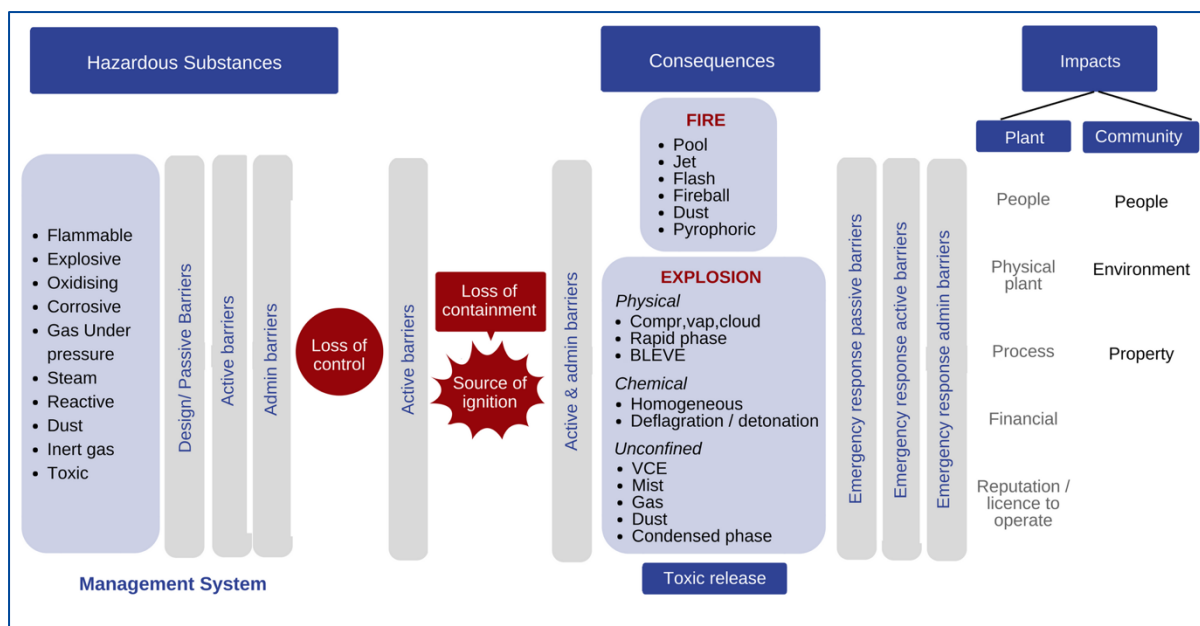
Hazardous Substances

Consequences

Impacts

Plant

Community

- Flammable
- Explosive
- Oxidising
- Corrosive
- Gas Under pressure
- Steam
- Reactive
- Dust
- Inert gas
- Toxic

Design/ Passive Barriers

Active barriers

Admin barriers

Loss of control

Active barriers

Loss of containment

Source of ignition

Active & admin barriers

FIRE
- Pool
- Jet
- Flash
- Fireball
- Dust
- Pyrophoric

EXPLOSION
Physical
- Compr,vap,cloud
- Rapid phase
- BLEVE

Chemical
- Homogeneous
- Deflagration / detonation

Unconfined
- VCE
- Mist
- Gas
- Dust
- Condensed phase

Toxic release

Emergency response passive barriers

Emergency response active barriers

Emergency response admin barriers

People

Physical plant

Process

Financial

Reputation / licence to operate

People

Environment

Property

Management System